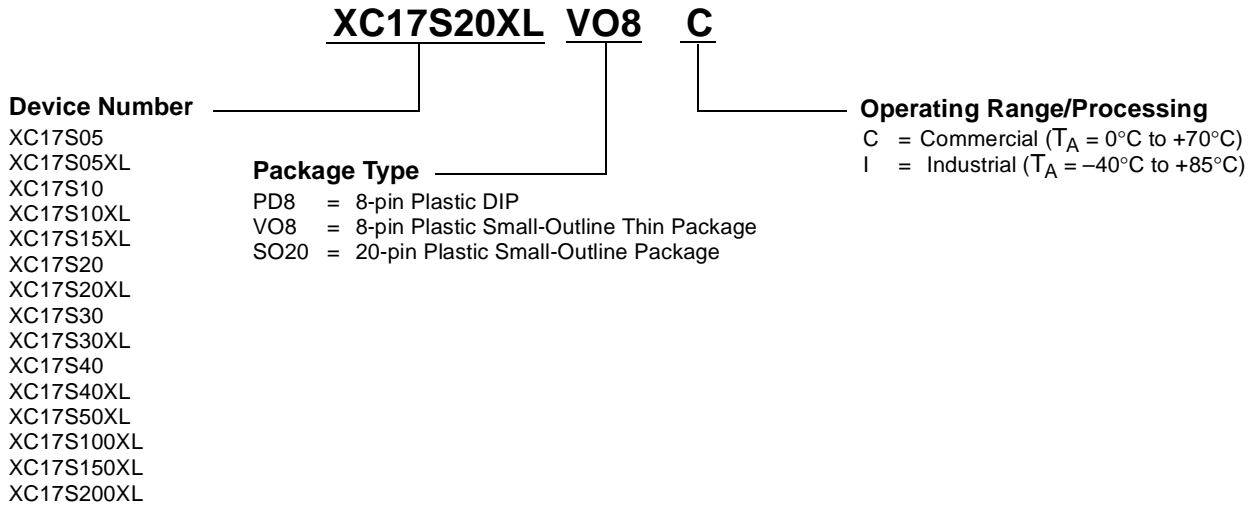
XC17S20XL VO8 C

Device Number

XC17S05
XC17S05XL
XC17S10
XC17S10XL
XC17S15XL
XC17S20
XC17S20XL
XC17S30
XC17S30XL
XC17S40
XC17S40XL
XC17S50XL
XC17S100XL
XC17S150XL
XC17S200XL

Package Type

PD8 = 8-pin Plastic DIP
VO8 = 8-pin Plastic Small-Outline Thin Package
SO20 = 20-pin Plastic Small-Outline Package

Operating Range/Processing

C = Commercial ($T_A$ = 0°C to +70°C)
I = Industrial ($T_A$ = –40°C to +85°C)